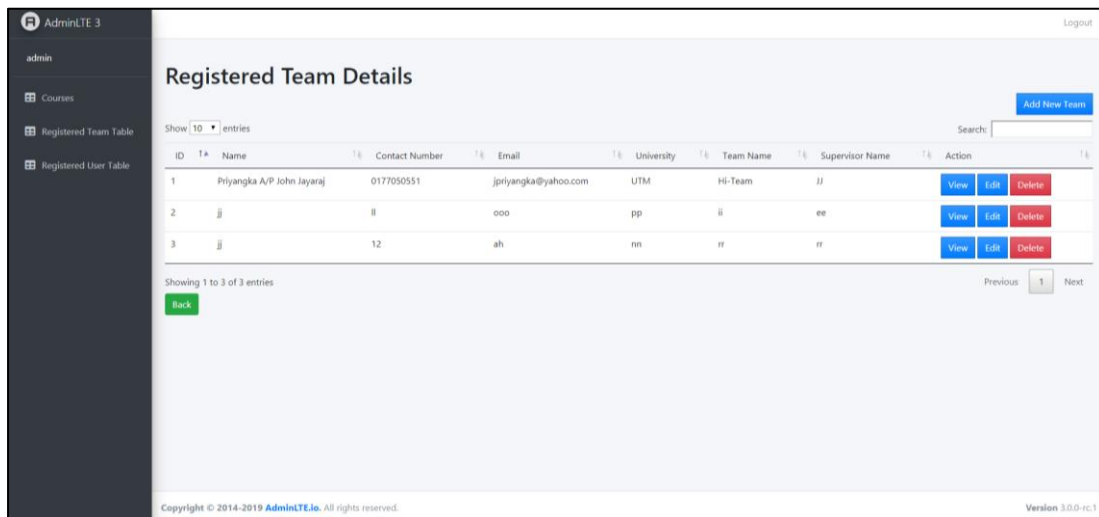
AdminLTE 3

Logout

admin

Courses

Registered Team Table

Registered User Table

Registered Team Details

Add New Team

Show 10 entries

Search:

| ID | Name | Contact Number | Email | University | Team Name | Supervisor Name | Action |
|---|---|---|---|---|---|---|---|
| 1 | Priyangka A/P John Jayaraj | 0177050551 | jpriyangka@yahoo.com | UTM | Hi-Team | JJ | View Edit Delete |
| 2 | jj | ll | ooo | pp | ii | ee | View Edit Delete |
| 3 | jj | 12 | ah | nn | rr | rr | View Edit Delete |

Showing 1 to 3 of 3 entries

Previous 1 Next

Back

Copyright © 2014-2019 AdminLTE.io. All rights reserved.

Version 3.0.0-rc.1